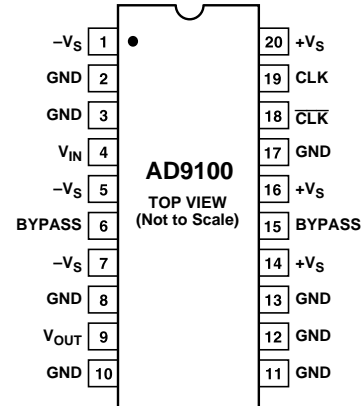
$-V_S$ 1
GND 2
GND 3
$V_{IN}$ 4
$-V_S$ 5
BYPASS 6
$-V_S$ 7
GND 8
$V_{OUT}$ 9
GND 10

AD9100
TOP VIEW
(Not to Scale)

20 $+V_S$
19 CLK
18 $\overline{CLK}$
17 GND
16 $+V_S$
15 BYPASS
14 $+V_S$
13 GND
12 GND
11 GND